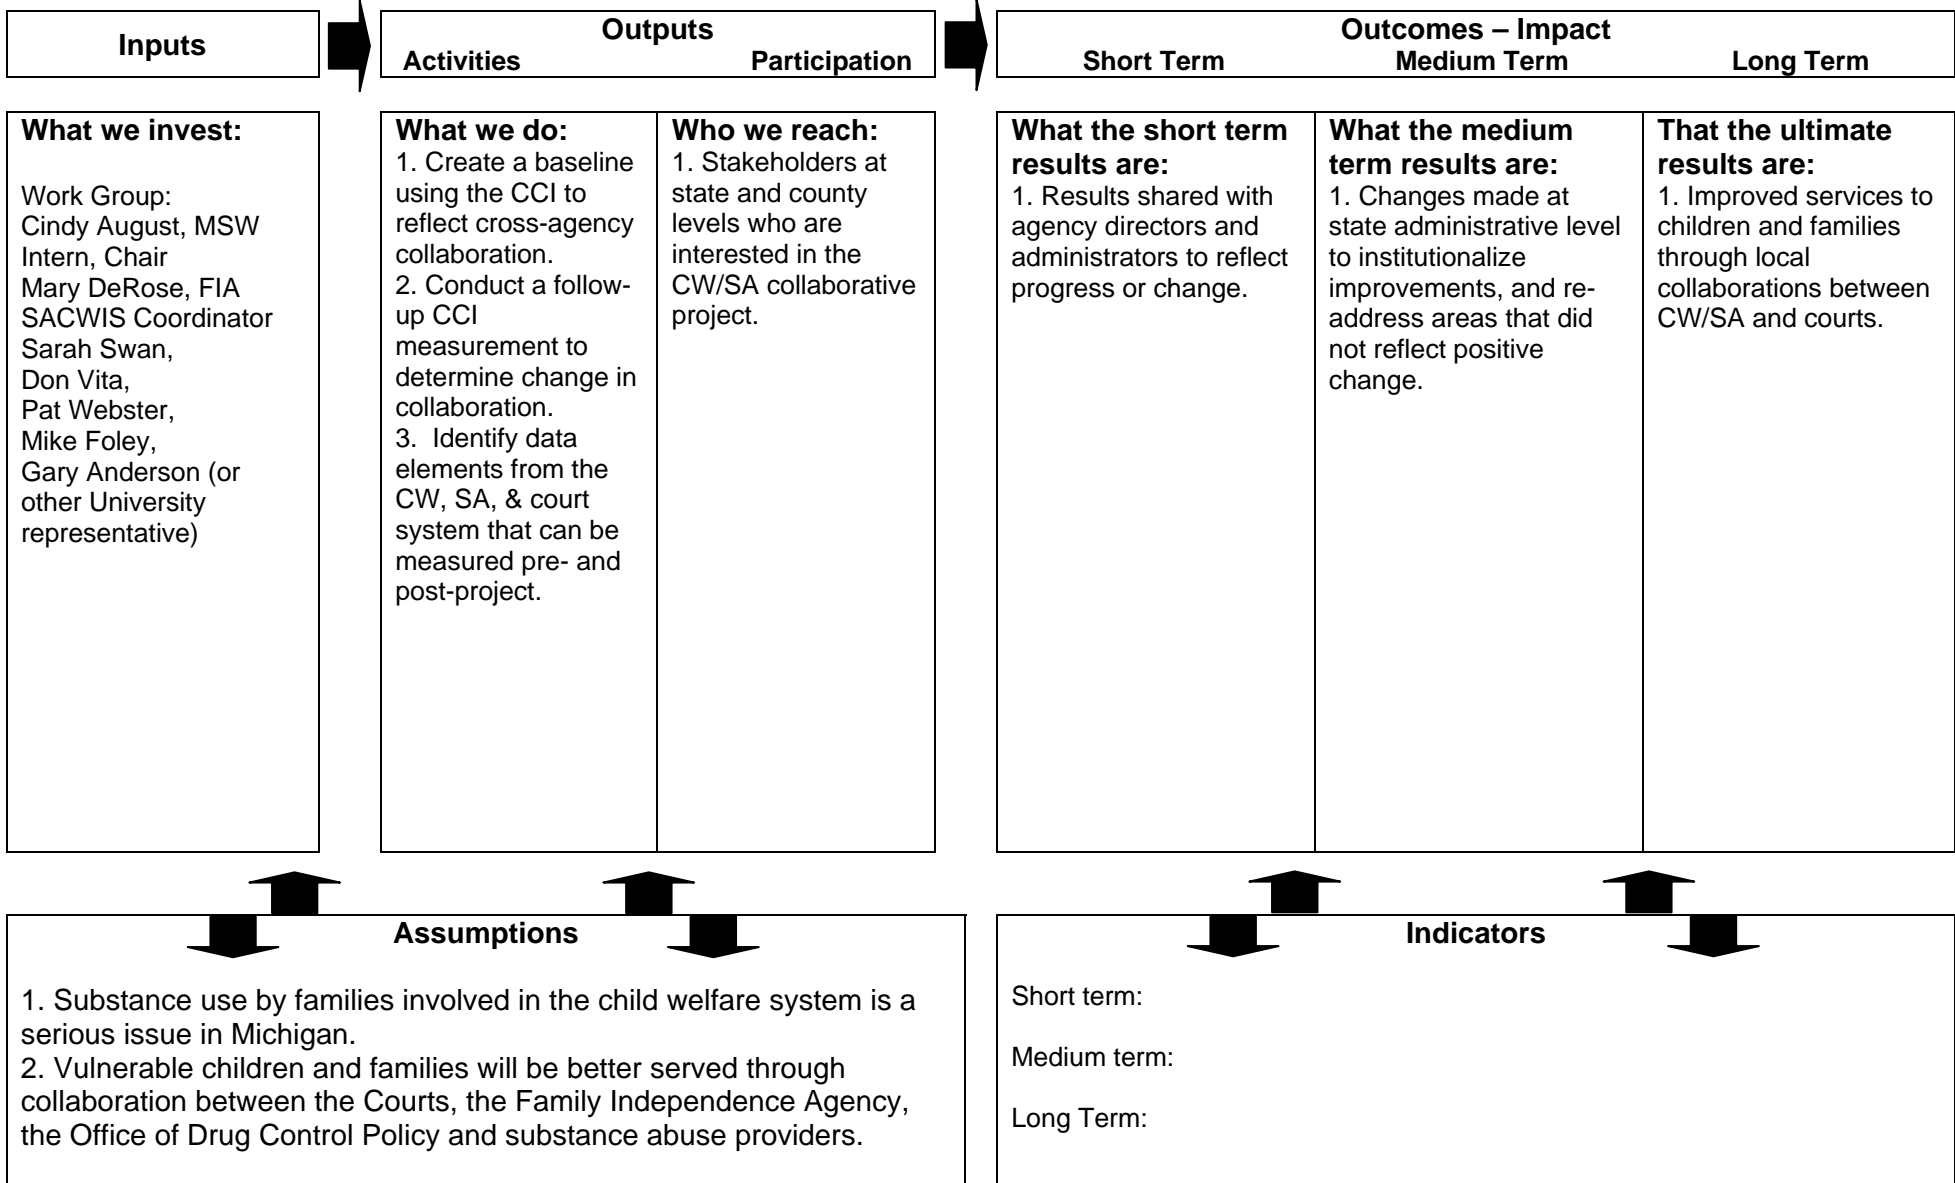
Inputs

Outputs
Activities Participation

Outcomes – Impact
Short Term Medium Term Long Term

What we invest:

Work Group:
Cindy August, MSW Intern, Chair
Mary DeRose, FIA SACWIS Coordinator
Sarah Swan,
Don Vita,
Pat Webster,
Mike Foley,
Gary Anderson (or other University representative)

What we do:
1. Create a baseline using the CCI to reflect cross-agency collaboration.
2. Conduct a follow-up CCI measurement to determine change in collaboration.
3. Identify data elements from the CW, SA, & court system that can be measured pre- and post-project.

Who we reach:
1. Stakeholders at state and county levels who are interested in the CW/SA collaborative project.

What the short term results are:
1. Results shared with agency directors and administrators to reflect progress or change.

What the medium term results are:
1. Changes made at state administrative level to institutionalize improvements, and re-address areas that did not reflect positive change.

That the ultimate results are:
1. Improved services to children and families through local collaborations between CW/SA and courts.

Assumptions

1. Substance use by families involved in the child welfare system is a serious issue in Michigan.
2. Vulnerable children and families will be better served through collaboration between the Courts, the Family Independence Agency, the Office of Drug Control Policy and substance abuse providers.

Indicators

Short term:

Medium term:

Long Term: